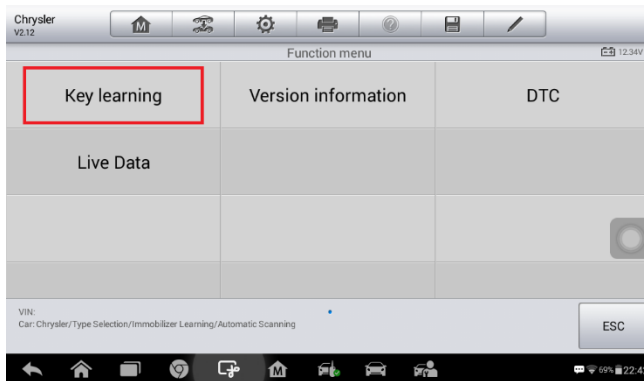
Chrysler
V2.12

Function menu

12.34V

| Key learning | Version information | DTC |
|---|---|---|
| Live Data | | |
| | | |
| | | |

VIN:
Car: Chrysler/Type Selection/Immobilizer Learning/Automatic Scanning

ESC

69% 22:4